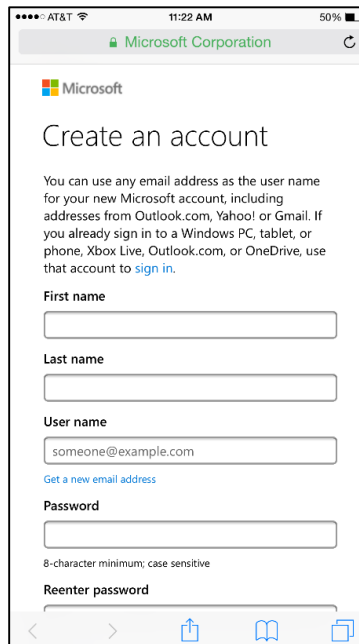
●●●●○ AT&T 11:22 AM 50%

Microsoft Corporation

Microsoft

Create an account

You can use any email address as the user name for your new Microsoft account, including addresses from Outlook.com, Yahoo! or Gmail. If you already sign in to a Windows PC, tablet, or phone, Xbox Live, Outlook.com, or OneDrive, use that account to sign in.

First name

Last name

User name

someone@example.com

Get a new email address

Password

8-character minimum; case sensitive

Reenter password